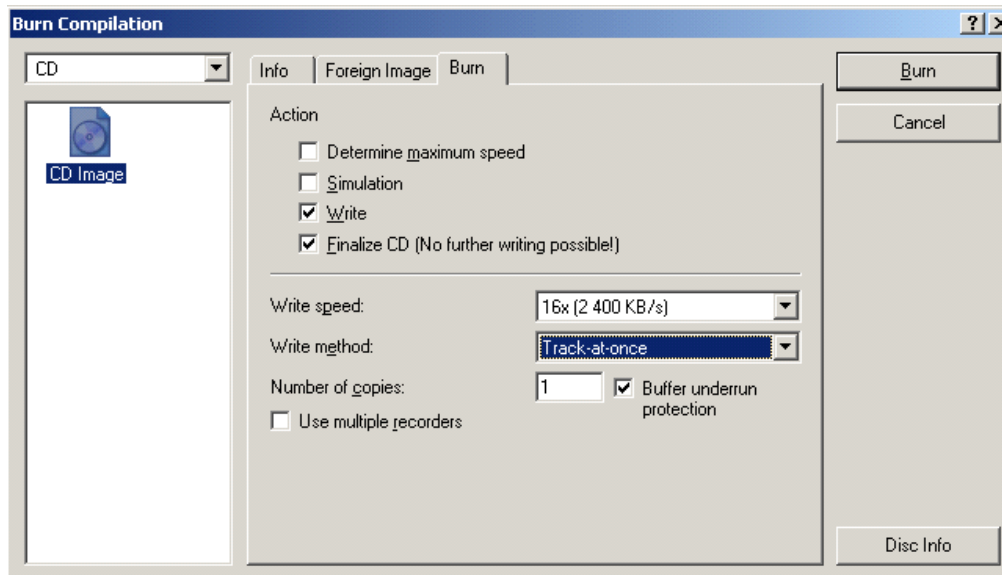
Burn Compilation

?

CD

CD Image

Info

Foreign Image

Burn

Action

Determine maximum speed

Simulation

Write

Finalize CD (No further writing possible!)

Write speed:

16x (2 400 KB/s)

Write method:

Track-at-once

Number of copies:

1

Buffer underrun protection

Use multiple recorders

Burn

Cancel

Disc Info